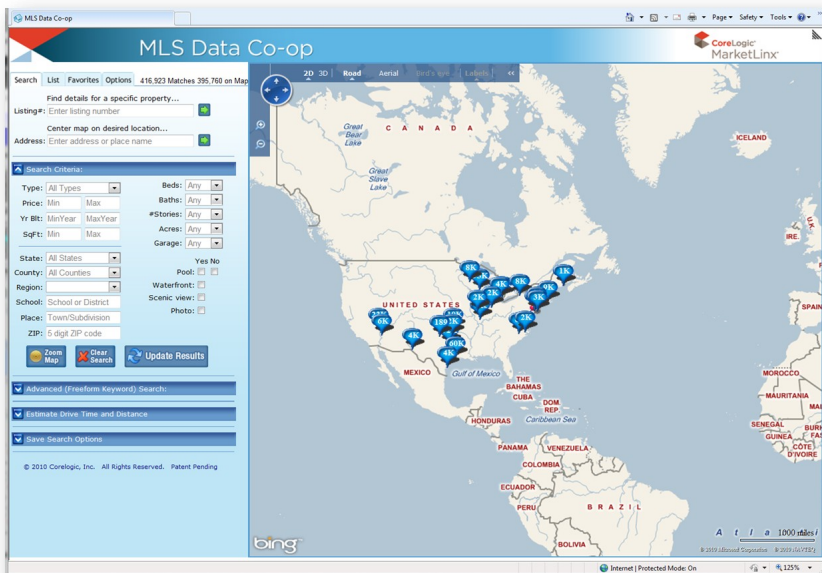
MLS Data Co-op

Page ▾ Safety ▾ Tools ▾

MLS Data Co-op

CoreLogic MarketLinx

Search | List | Favorites | Options | 416,923 Matches 395,760 on Map

Find details for a specific property...

Listing#: Enter listing number

Center map on desired location...

Address: Enter address or place name

Search Criteria:

Type: All Types

Price: Min Max

Yr Blt: MinYear MaxYear

SqFt: Min Max

Beds: Any

Baths: Any

#Stories: Any

Acres: Any

Garage: Any

State: All States

County: All Counties

Region:

School: School or District

Place: Town/Subdivision

ZIP: 5 digit ZIP code

Yes No

Pool:

Waterfront:

Scenic view:

Photo:

Zoom Map

Clear Search

Update Results

Advanced (Freeform Keyword) Search:

Estimate Drive Time and Distance

Save Search Options

© 2010 Corelogic, Inc. All Rights Reserved. Patent Pending

2D 3D Road Aerial Bird's eye Labels

Great Bear Lake

CANADA

Great Slave Lake

ICELAND

IRE.

UNITED STATES

8K 4K 8K 1K 2K 2K 9K 3K 2K 23K 6K 4K 189 10K 3K 60K 4K

MEXICO

Gulf of Mexico

THE BAHAMAS

CUBA

DOM REP

Caribbean Sea

HONDURAS

PANAMA

VENEZUELA

COLOMBIA

ECUADOR

PERU

BRAZIL

BOLIVIA

MOROCCO

SENEGAL

GUINEA

CÔTE D'IVOIRE

BURK

A t l a

1000 miles

bing

© 2010 Microsoft Corporation © 2010 NAVTEQ

Internet | Protected Mode: On

125%